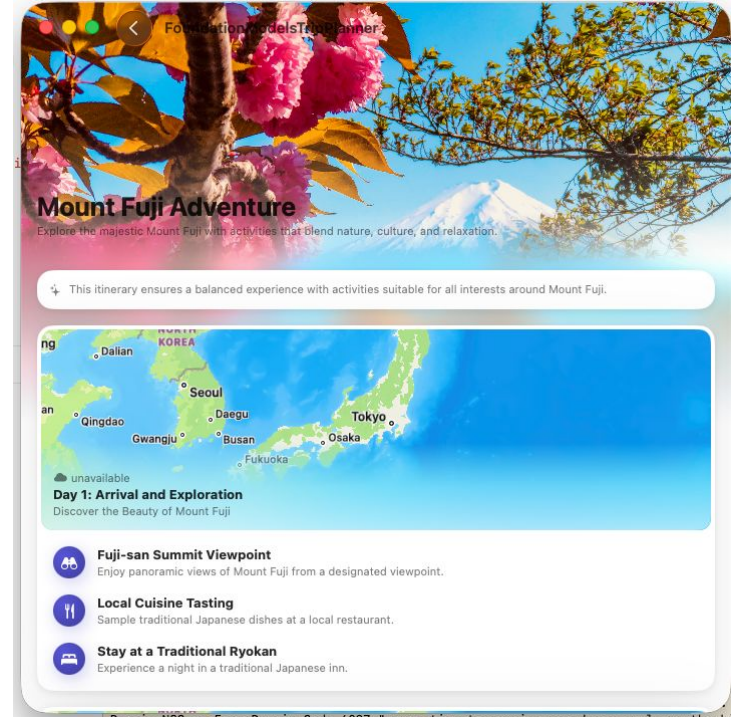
FoundationModelsTripPlanner

Mount Fuji Adventure

Explore the majestic Mount Fuji with activities that blend nature, culture, and relaxation.

This itinerary ensures a balanced experience with activities suitable for all interests around Mount Fuji.

NORTH KOREA

Dalian

Seoul

Qingdao

Daegu

Gwangju

Busan

Tokyo

Osaka

Fukuoka

unavailable

Day 1: Arrival and Exploration

Discover the Beauty of Mount Fuji

Fuji-san Summit Viewpoint

Enjoy panoramic views of Mount Fuji from a designated viewpoint.

Local Cuisine Tasting

Sample traditional Japanese dishes at a local restaurant.

Stay at a Traditional Ryokan

Experience a night in a traditional Japanese inn.